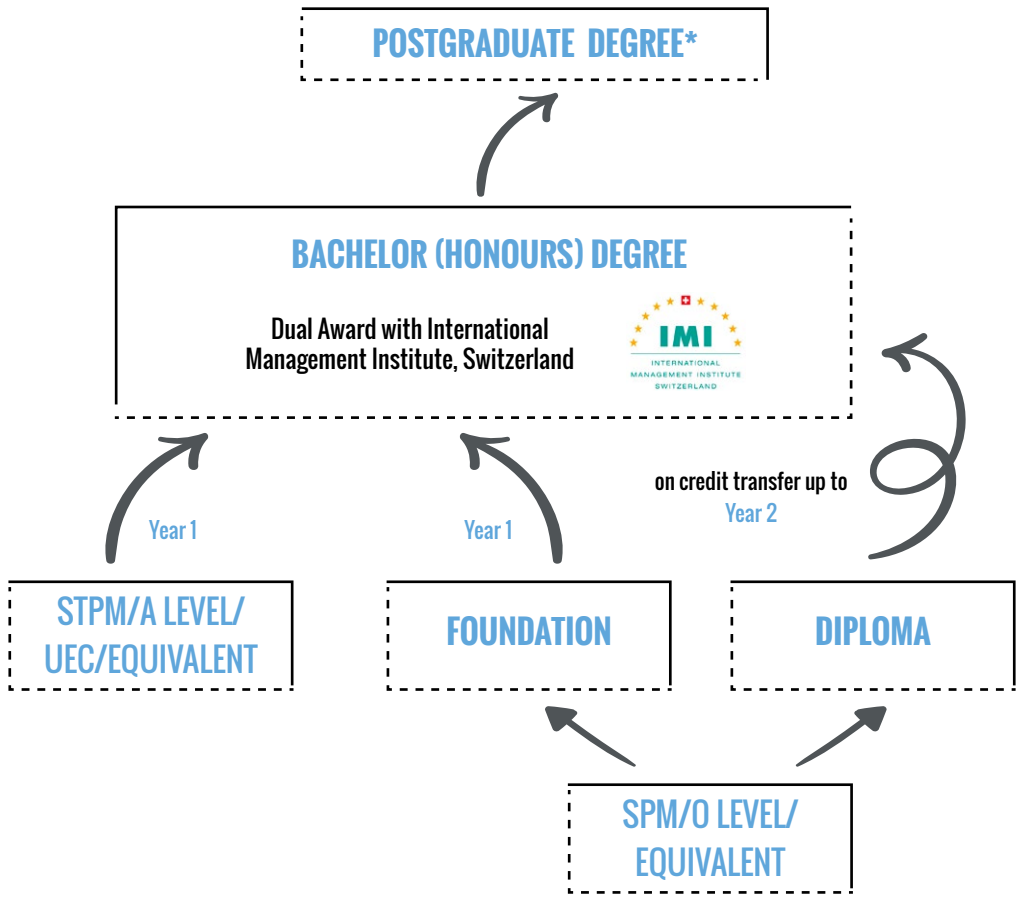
POSTGRADUATE DEGREE*

BACHELOR (HONOURS) DEGREE

Dual Award with International Management Institute, Switzerland

IMI
INTERNATIONAL MANAGEMENT INSTITUTE SWITZERLAND

on credit transfer up to
Year 2

Year 1

Year 1

STPM/A LEVEL/ UEC/EQUIVALENT

FOUNDATION

DIPLOMA

SPM/O LEVEL/ EQUIVALENT